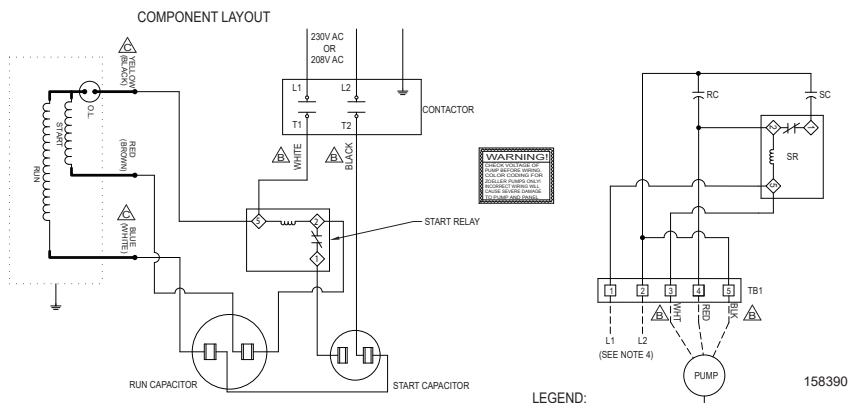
COMPONENT LAYOUT

230V AC
OR
208V AC

L1
L2
T1
T2
CONTACTOR

C
YELLOW
(BLACK)

O.L.

START

RUN

RED
(BROWN)

C
BLUE
(WHITE)

B
WHITE

B
BLACK

5
2
1

START RELAY

WARNING!
CHECK VOLTAGE OF PUMP BEFORE WIRING. COLOR CODING FOR ZOELLER PUMPS ONLY. INCORRECT WIRING WILL CAUSE SEVERE DAMAGE TO PUMP AND PANEL.

RUN CAPACITOR

START CAPACITOR

RC
SC

SR

TB1

1
2
3
4
5

L1
L2
(SEE NOTE 4)

B
WHT
RED
BLK
B

PUMP

158390

LEGEND: